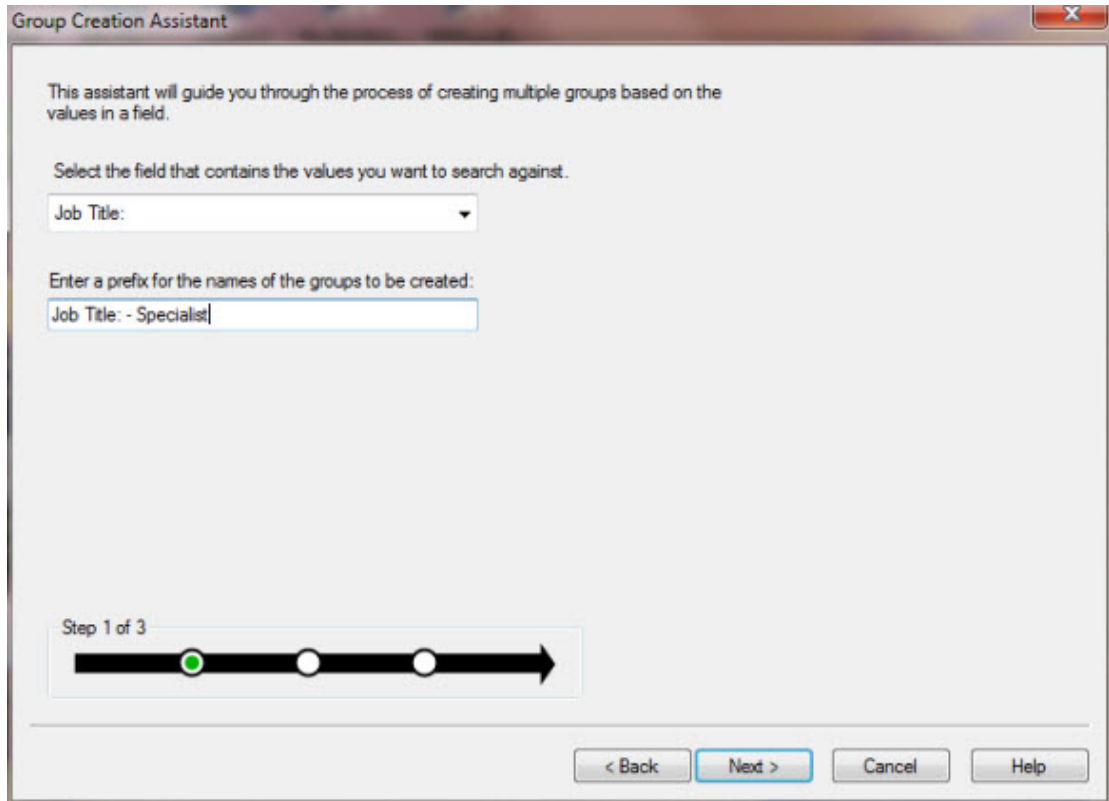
Group Creation Assistant

This assistant will guide you through the process of creating multiple groups based on the values in a field.

Select the field that contains the values you want to search against.

Job Title:

Enter a prefix for the names of the groups to be created:

Job Title: - Specialist

Step 1 of 3

< Back

Next >

Cancel

Help